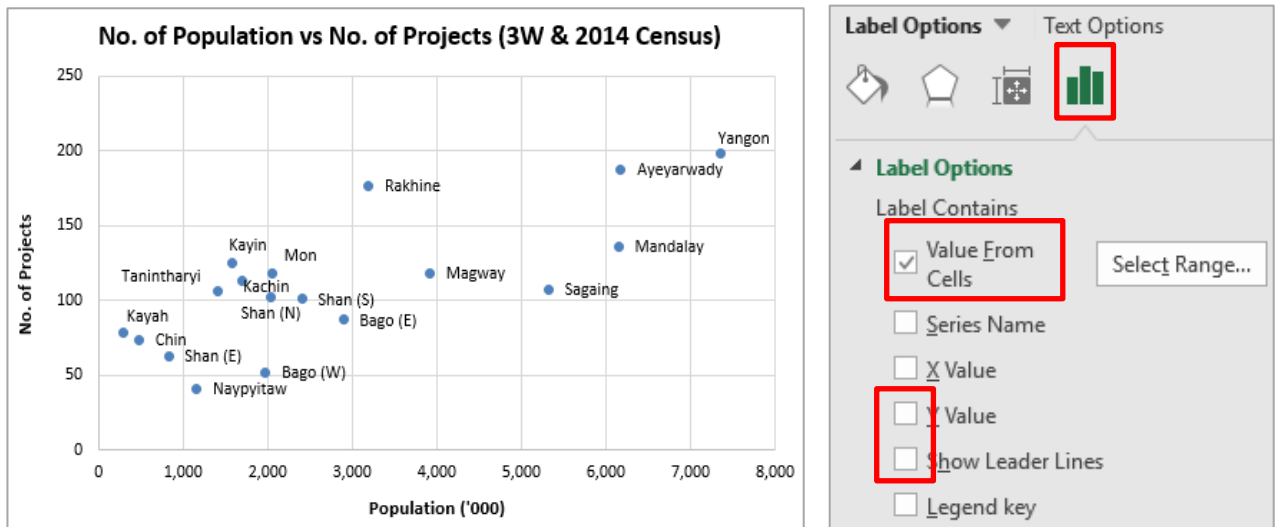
No. of Population vs No. of Projects (3W & 2014 Census)

No. of Projects

250
200
150
100
50
0

0 1,000 2,000 3,000 4,000 5,000 6,000 7,000 8,000

Population ('000)

Yangon
Ayeyarwady
Rakhine
Mandalay
Kayin
Mon
Tanintharyi
Kachin
Magway
Shan (N)
Shan (S)
Sagaing
Bago (E)
Kayah
Chin
Shan (E)
Bago (W)
Naypyitaw

Label Options Text Options

Label Options
Label Contains
Value From Cells
Select Range...
Series Name
X Value
Y Value
Show Leader Lines
Legend key